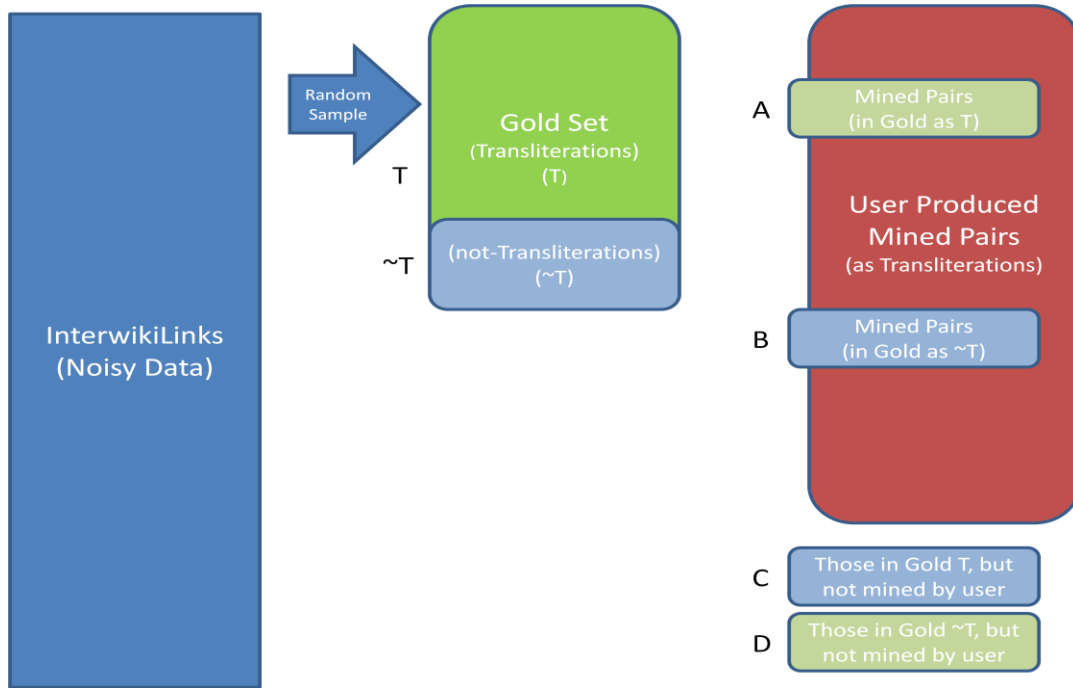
InterwikiLinks
(Noisy Data)

Random Sample

Gold Set
(Transliterations)
(T)

T

~T

(not-Transliterations)
(~T)

A

Mined Pairs
(in Gold as T)

User Produced
Mined Pairs
(as Transliterations)

B

Mined Pairs
(in Gold as ~T)

C

Those in Gold T, but not mined by user

D

Those in Gold ~T, but not mined by user